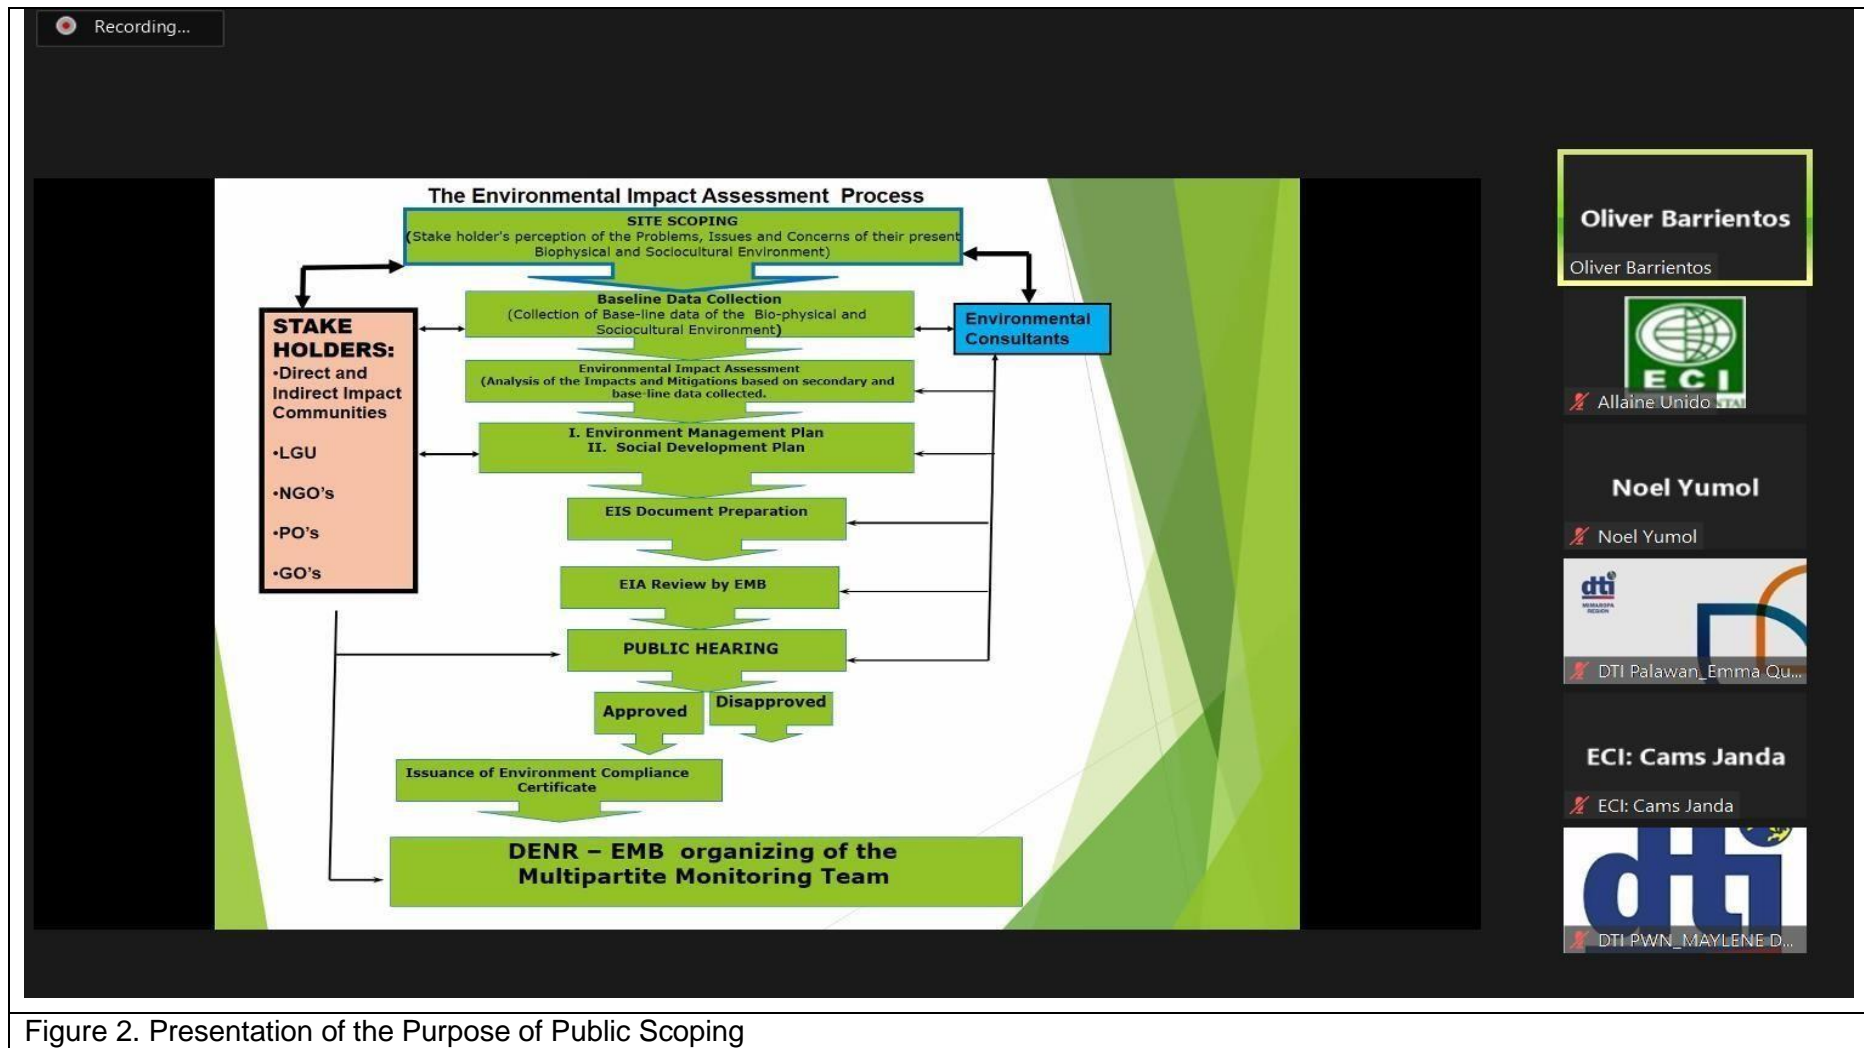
Recording...

The Environmental Impact Assessment Process

SITE SCOPING
(Stake holder's perception of the Problems, Issues and Concerns of their present Biophysical and Sociocultural Environment)

STAKE HOLDERS:
•Direct and Indirect Impact Communities
•LGU
•NGO's
•PO's
•GO's

Baseline Data Collection
(Collection of Base-line data of the Bio-physical and Sociocultural Environment)

Environmental Consultants

Environmental Impact Assessment
(Analysis of the Impacts and Mitigations based on secondary and base-line data collected.

I. Environment Management Plan
II. Social Development Plan

EIS Document Preparation

EIA Review by EMB

PUBLIC HEARING

Approved

Disapproved

Issuance of Environment Compliance Certificate

DENR – EMB organizing of the Multipartite Monitoring Team

Oliver Barrientos
Oliver Barrientos

E C I
Allaine Unido

Noel Yumol
Noel Yumol

dti
DTI Palawan_Emma Qu...

ECI: Cams Janda
ECI: Cams Janda

dti
DTI PWN_MAYLENE D...

Figure 2. Presentation of the Purpose of Public Scoping